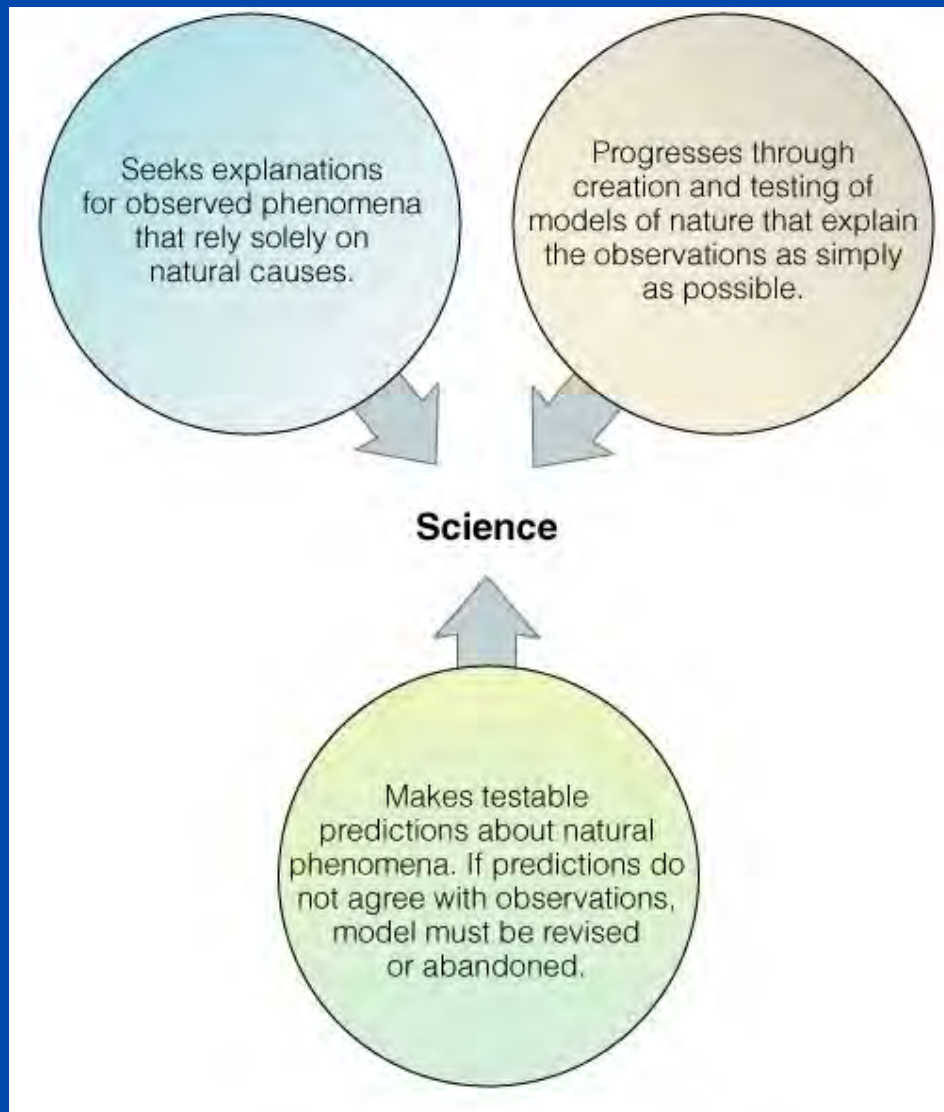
Seeks explanations for observed phenomena that rely solely on natural causes.

Progresses through creation and testing of models of nature that explain the observations as simply as possible.

Science

Makes testable predictions about natural phenomena. If predictions do not agree with observations, model must be revised or abandoned.